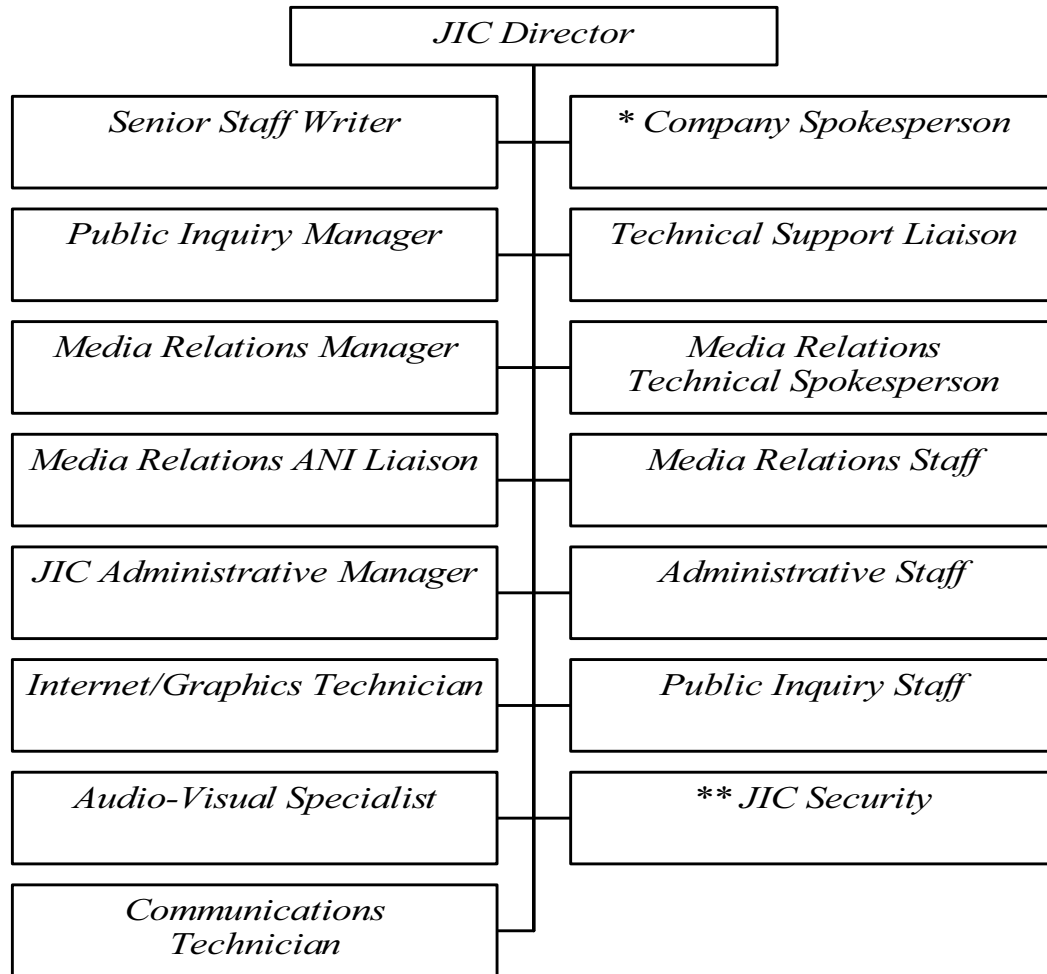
JIC Director

Senior Staff Writer

* Company Spokesperson

Public Inquiry Manager

Technical Support Liaison

Media Relations Manager

Media Relations Technical Spokesperson

Media Relations ANI Liaison

Media Relations Staff

JIC Administrative Manager

Administrative Staff

Internet/Graphics Technician

Public Inquiry Staff

Audio-Visual Specialist

** JIC Security

Communications Technician